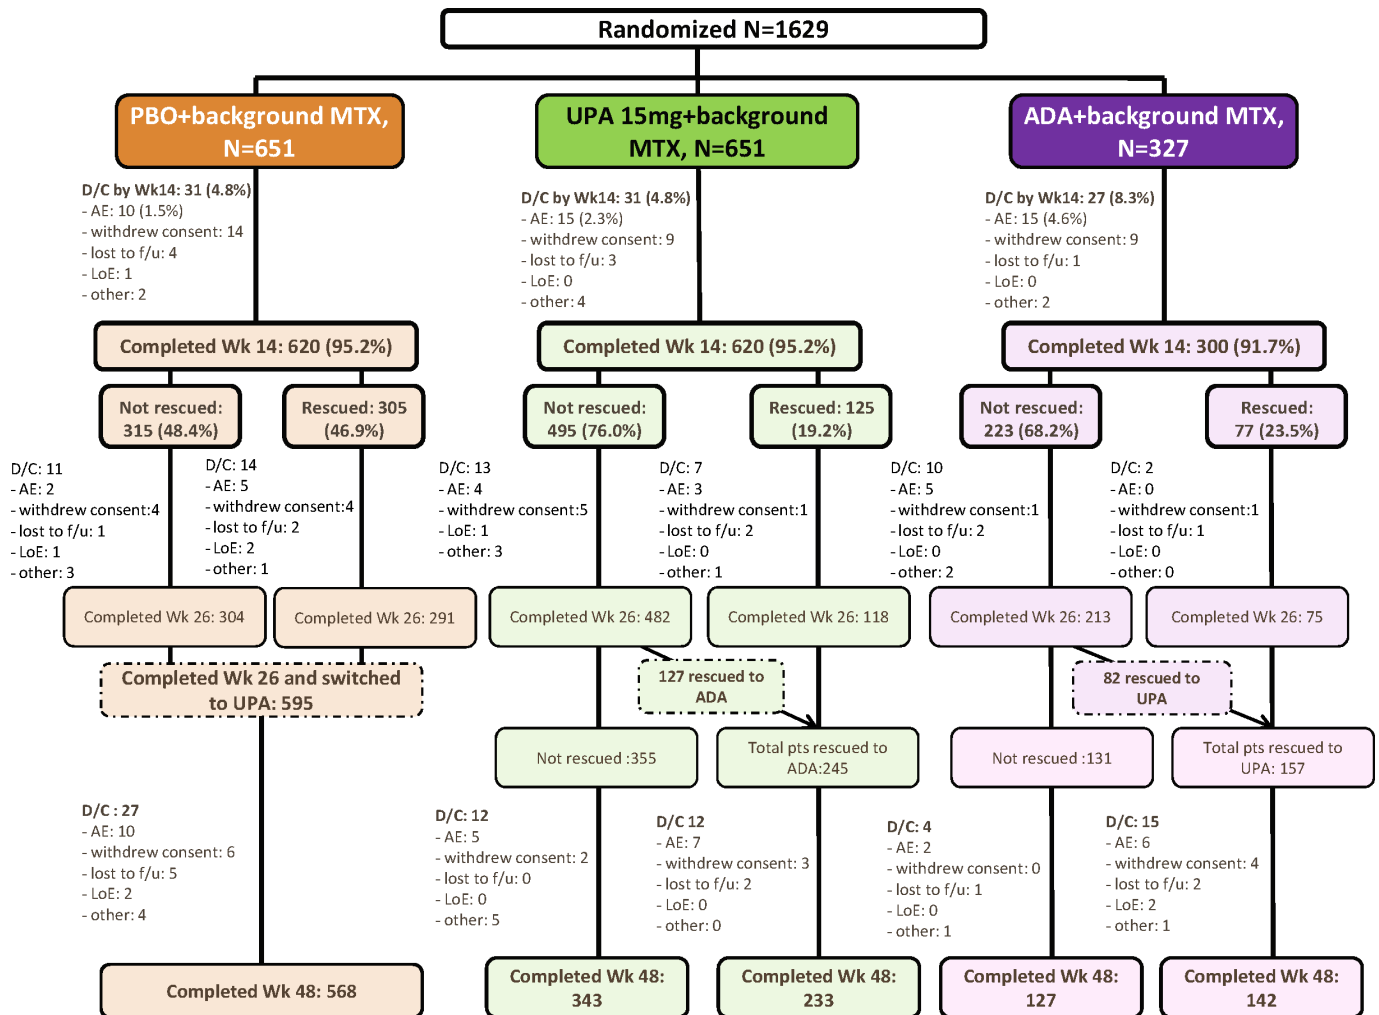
Randomized N=1629

PBO+background MTX, N=651

UPA 15mg+background MTX, N=651

ADA+background MTX, N=327

D/C by Wk14: 31 (4.8%)
- AE: 10 (1.5%)
- withdrew consent: 14
- lost to f/u: 4
- LoE: 1
- other: 2

D/C by Wk14: 31 (4.8%)
- AE: 15 (2.3%)
- withdrew consent: 9
- lost to f/u: 3
- LoE: 0
- other: 4

D/C by Wk14: 27 (8.3%)
- AE: 15 (4.6%)
- withdrew consent: 9
- lost to f/u: 1
- LoE: 0
- other: 2

Completed Wk 14: 620 (95.2%)

Completed Wk 14: 620 (95.2%)

Completed Wk 14: 300 (91.7%)

Not rescued: 315 (48.4%)

Rescued: 305 (46.9%)

Not rescued: 495 (76.0%)

Rescued: 125 (19.2%)

Not rescued: 223 (68.2%)

Rescued: 77 (23.5%)

D/C: 11
- AE: 2
- withdrew consent:4
- lost to f/u: 1
- LoE: 1
- other: 3

D/C: 14
- AE: 5
- withdrew consent:4
- lost to f/u: 2
- LoE: 2
- other: 1

D/C: 13
- AE: 4
- withdrew consent:5
- LoE: 1
- other: 3

D/C: 7
- AE: 3
- withdrew consent:1
- lost to f/u: 2
- LoE: 0
- other: 1

D/C: 10
- AE: 5
- withdrew consent:1
- lost to f/u: 2
- LoE: 0
- other: 2

D/C: 2
- AE: 0
- withdrew consent:1
- lost to f/u: 1
- LoE: 0
- other: 0

Completed Wk 26: 304

Completed Wk 26: 291

Completed Wk 26: 482

Completed Wk 26: 118

Completed Wk 26: 213

Completed Wk 26: 75

Completed Wk 26 and switched to UPA: 595

127 rescued to ADA

82 rescued to UPA

Not rescued :355

Total pts rescued to ADA:245

Not rescued :131

Total pts rescued to UPA: 157

D/C : 27
- AE: 10
- withdrew consent: 6
- lost to f/u: 5
- LoE: 2
- other: 4

D/C: 12
- AE: 5
- withdrew consent: 2
- lost to f/u: 0
- LoE: 0
- other: 5

D/C 12
- AE: 7
- withdrew consent: 3
- lost to f/u: 2
- LoE: 0
- other: 0

D/C: 4
- AE: 2
- withdrew consent: 0
- lost to f/u: 1
- LoE: 0
- other: 1

D/C: 15
- AE: 6
- withdrew consent: 4
- lost to f/u: 2
- LoE: 2
- other: 1

Completed Wk 48: 568

Completed Wk 48: 343

Completed Wk 48: 233

Completed Wk 48: 127

Completed Wk 48: 142